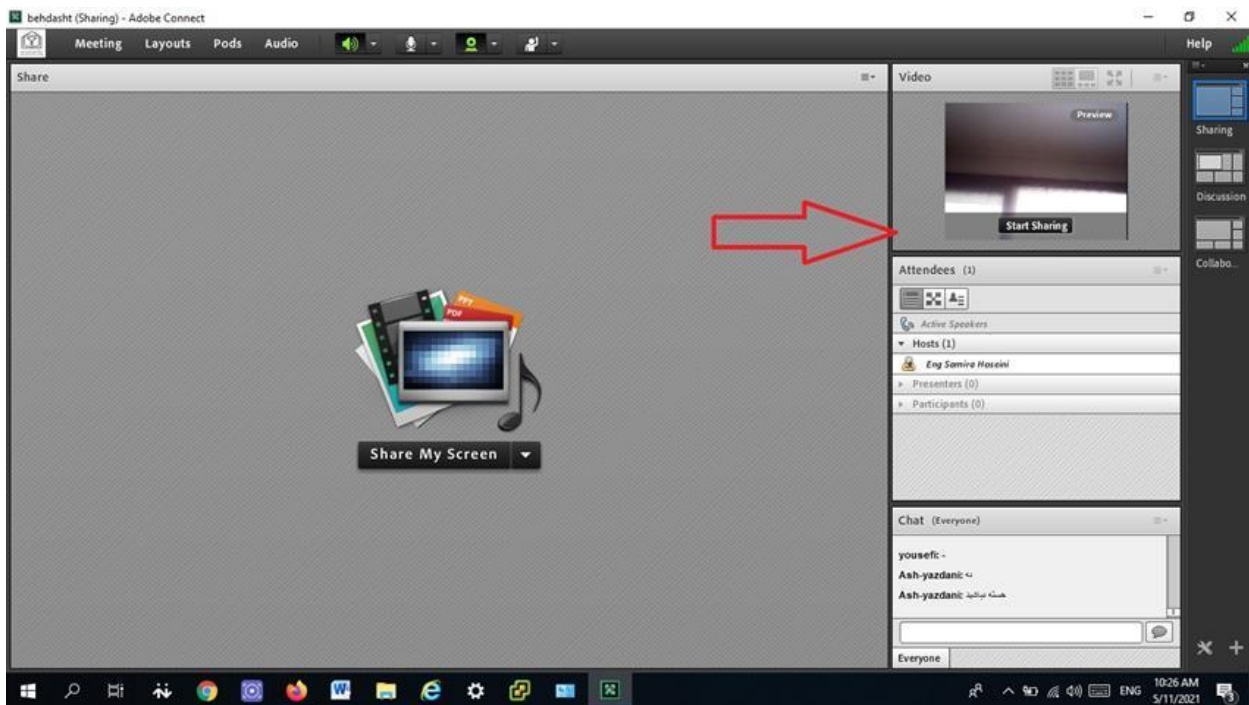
behdasht (Sharing) - Adobe Connect

Meeting Layouts Pods Audio

Help

Share

Video

Preview

Start Sharing

Sharing

Discussion

Collabo...

PPT
PDF

Share My Screen

Attendees (1)

Active Speakers

Hosts (1)

Eng Samira Hoseini

Presenters (0)

Participants (0)

Chat (Everyone)

yousefi: -

Ash-yazdani: نه

Ash-yazdani: خسته نباشید

Everyone

ENG 10:26 AM 5/11/2021